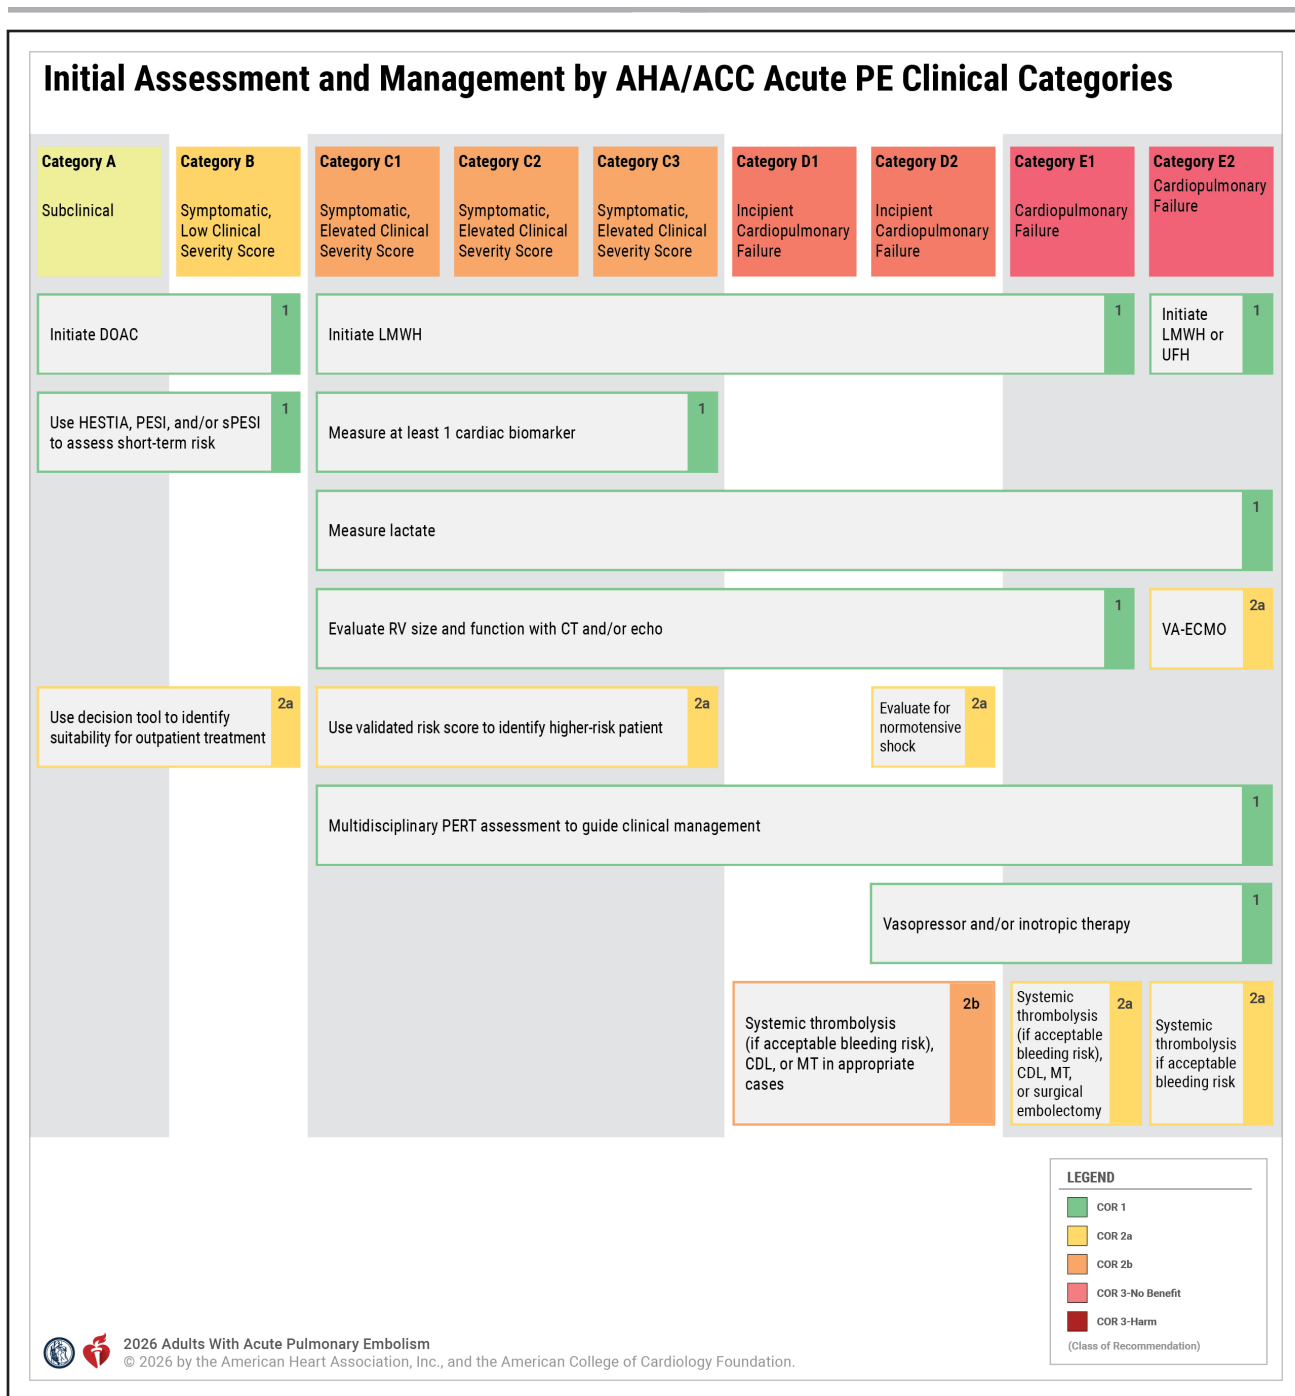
Initial Assessment and Management by AHA/ACC Acute PE Clinical Categories

| Category A | Category B | Category C1 | Category C2 | Category C3 | Category D1 | Category D2 | Category E1 | Category E2 |
|---|---|---|---|---|---|---|---|---|
| Subclinical | Symptomatic, Low Clinical Severity Score | Symptomatic, Elevated Clinical Severity Score | Symptomatic, Elevated Clinical Severity Score | Symptomatic, Elevated Clinical Severity Score | Incipient Cardiopulmonary Failure | Incipient Cardiopulmonary Failure | Cardiopulmonary Failure | Cardiopulmonary Failure |

Initiate DOAC 1

Initiate LMWH 1

Initiate LMWH or UFH 1

Use HESTIA, PESI, and/or sPESI to assess short-term risk 1

Measure at least 1 cardiac biomarker 1

Measure lactate 1

Evaluate RV size and function with CT and/or echo 1

VA-ECMO 2a

Use decision tool to identify suitability for outpatient treatment 2a

Use validated risk score to identify higher-risk patient 2a

Evaluate for normotensive shock 2a

Multidisciplinary PERT assessment to guide clinical management 1

Vasopressor and/or inotropic therapy 1

Systemic thrombolysis (if acceptable bleeding risk), CDL, or MT in appropriate cases 2b

Systemic thrombolysis (if acceptable bleeding risk), CDL, MT, or surgical embolectomy 2a

Systemic thrombolysis if acceptable bleeding risk 2a

LEGEND
COR 1
COR 2a
COR 2b
COR 3-No Benefit
COR 3-Harm
(Class of Recommendation)

2026 Adults With Acute Pulmonary Embolism
© 2026 by the American Heart Association, Inc., and the American College of Cardiology Foundation.